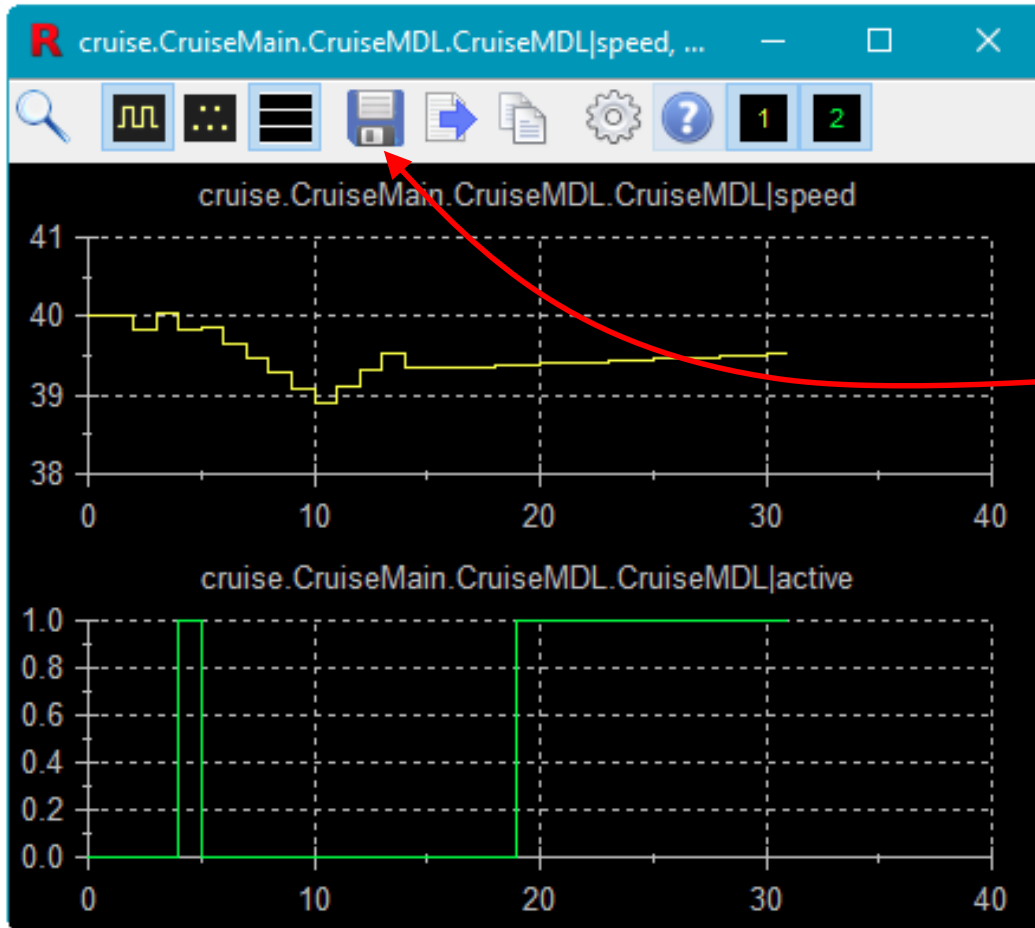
R cruise.CruiseMain.CruiseMDL.CruiseMDL|speed, ...

1 2

cruise.CruiseMain.CruiseMDL.CruiseMDL|speed

41
40
39
38
0 10 20 30 40

cruise.CruiseMain.CruiseMDL.CruiseMDL|active

1.0
0.8
0.6
0.4
0.2
0.0
0 10 20 30 40